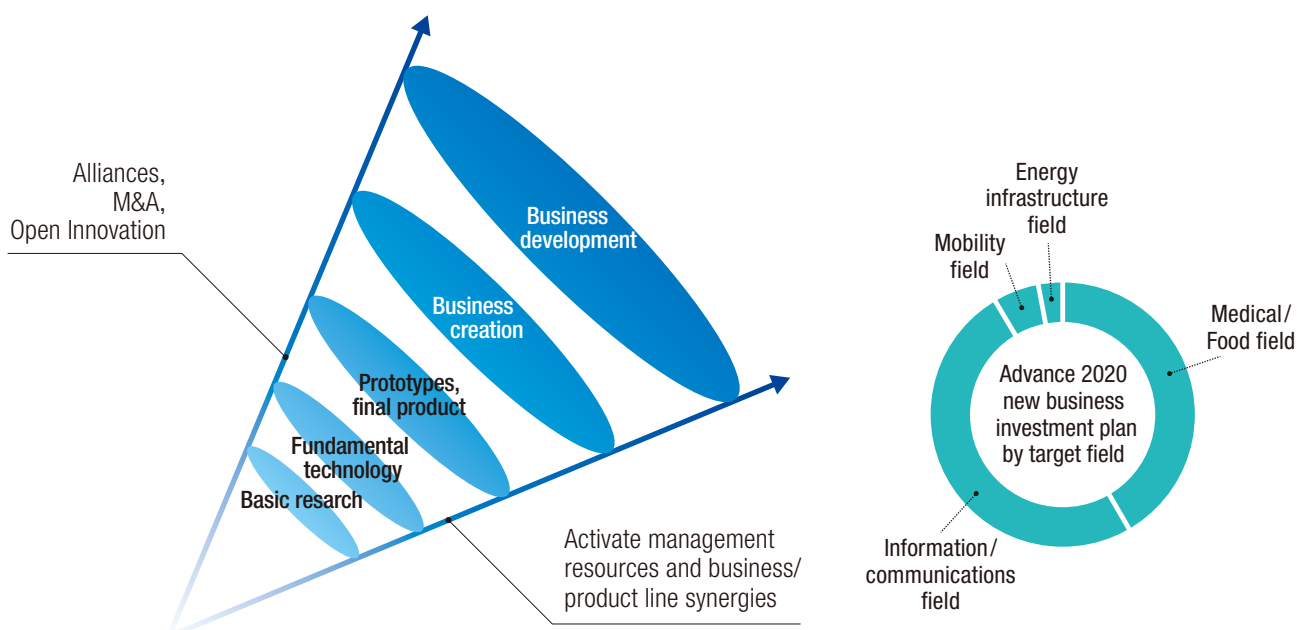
Alliances, M&A, Open Innovation

Business development

Business creation

Prototypes, final product

Fundamental technology

Basic resarch

Activate management resources and business/ product line synergies

Energy infrastructure field

Mobility field

Medical/ Food field

Advance 2020 new business investment plan by target field

Information/ communications field